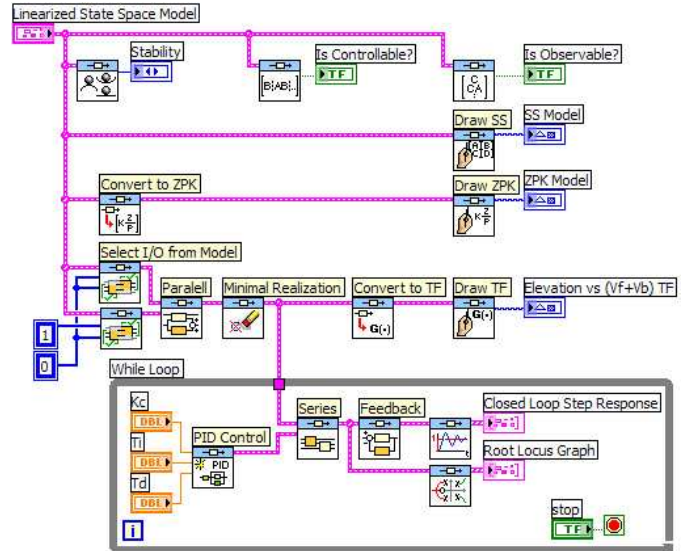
Linearized State Space Model

Stability

Is Controllable?

TF

Is Observable?

TF

Draw SS

SS Model

Convert to ZPK

Draw ZPK

ZPK Model

Select I/O from Model

Paralell

Minimal Realization

Convert to TF

Draw TF

Elevation vs (Vf+Vb) TF

1

0

While Loop

Kc

DBL

Ti

DBL

Td

DBL

PID Control

PID

Series

Feedback

Closed Loop Step Response

Root Locus Graph

stop

TF

i